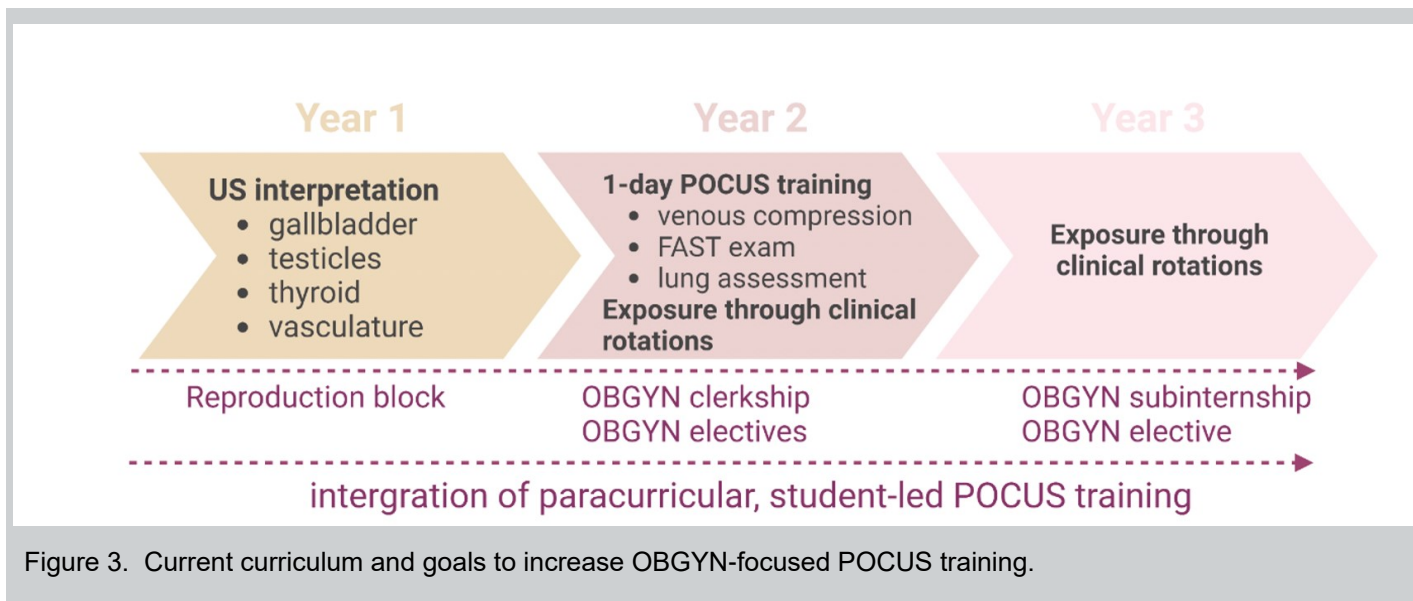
Year 1

US interpretation
• gallbladder
• testicles
• thyroid
• vasculature

Year 2

1-day POCUS training
• venous compression
• FAST exam
• lung assessment
Exposure through clinical rotations

Year 3

Exposure through clinical rotations

Reproduction block

OBGYN clerkship
OBGYN electives

OBGYN subinternship
OBGYN elective

intergration of paracurricular, student-led POCUS training

Figure 3. Current curriculum and goals to increase OBGYN-focused POCUS training.